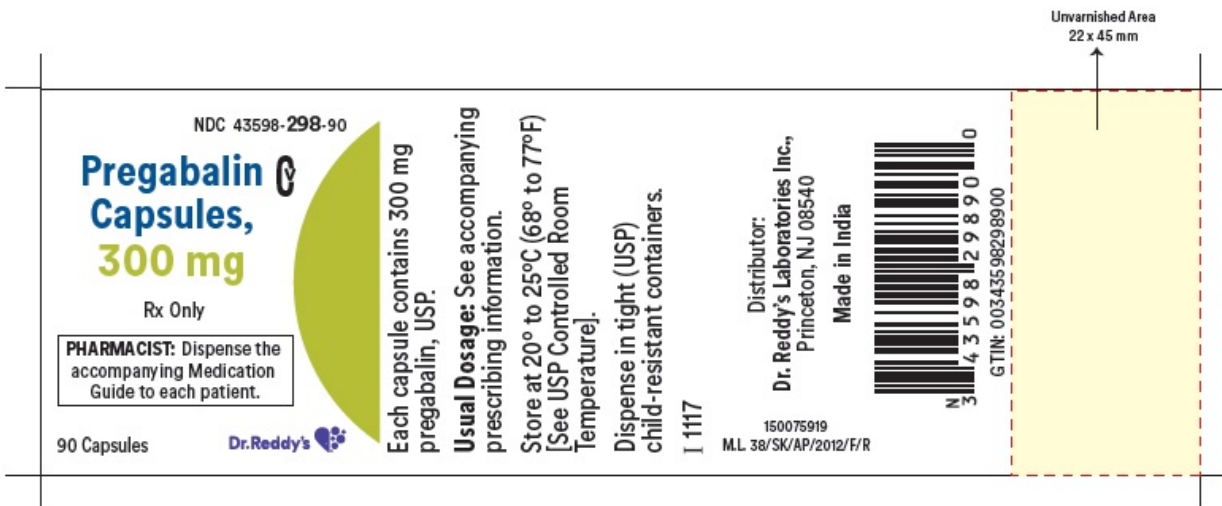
Unvarnished Area
22 x 45 mm

NDC 43598-298-90

Pregabalin CV
Capsules,
300 mg

Rx Only

PHARMACIST: Dispense the accompanying Medication Guide to each patient.

90 Capsules

Dr.Reddy's

Each capsule contains 300 mg pregabalin, USP.

Usual Dosage: See accompanying prescribing information.

Store at 20° to 25°C (68° to 77°F) [See USP Controlled Room Temperature].

Dispense in tight (USP) child-resistant containers.

I 1117

Distributor:
Dr. Reddy's Laboratories Inc.,
Princeton, NJ 08540

Made in India

150075919
M.L. 38/SK/AP/2012/F/R

N 3 43598 29890 0

GTIN: 00343598298900